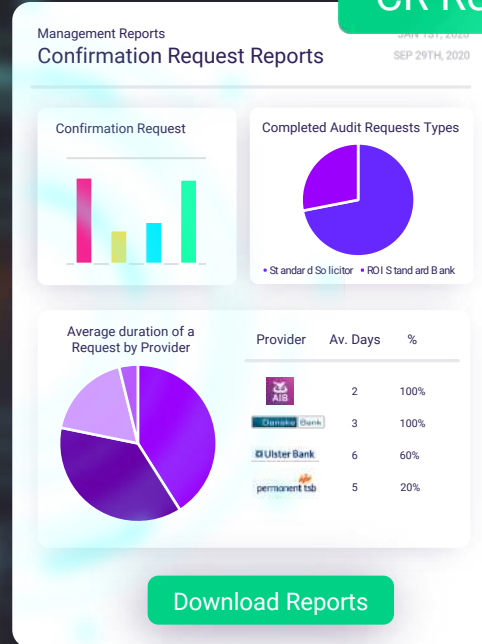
CR Re

Management Reports
Confirmation Request Reports

JAN 1ST, 2020
SEP 29TH, 2020

Confirmation Request

Completed Audit Requests Types

• Standard Solicitor • ROI Standard Bank

Average duration of a Request by Provider

| Provider | Av. Days | % |
|---|---|---|
| AIB | 2 | 100% |
| Danske Bank | 3 | 100% |
| Ulster Bank | 6 | 60% |
| permanent tsb | 5 | 20% |

Download Reports